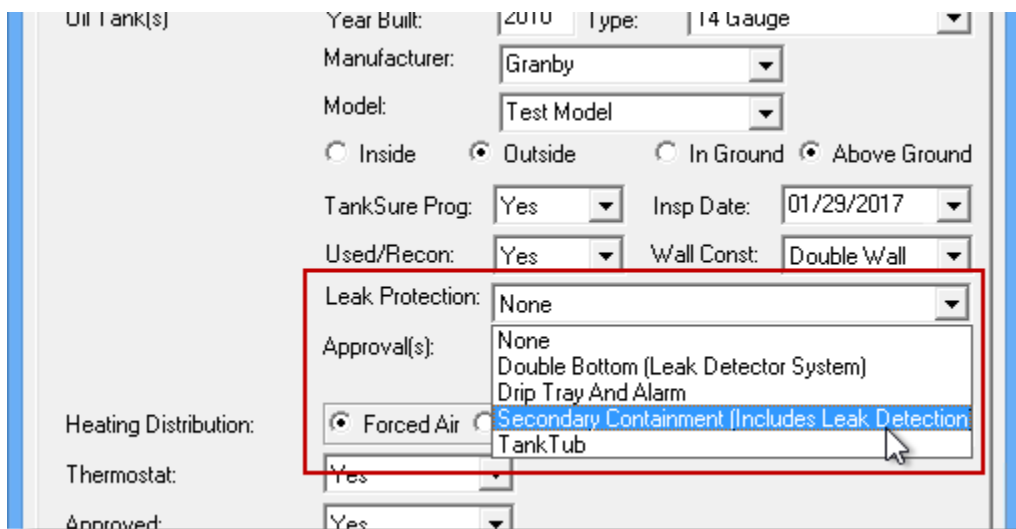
Oil Tank(s)
Year Built: 2010 Type: 14 Gauge
Manufacturer: Granby
Model: Test Model
Inside Outside In Ground Above Ground
TankSure Prog: Yes Insp Date: 01/29/2017
Used/Recon: Yes Wall Const: Double Wall
Leak Protection: None
Approval(s):
None
Double Bottom (Leak Detector System)
Drip Tray And Alarm
Secondary Containment (Includes Leak Detection)
TankTub
Heating Distribution: Forced Air
Thermostat: Yes
Approved: Yes